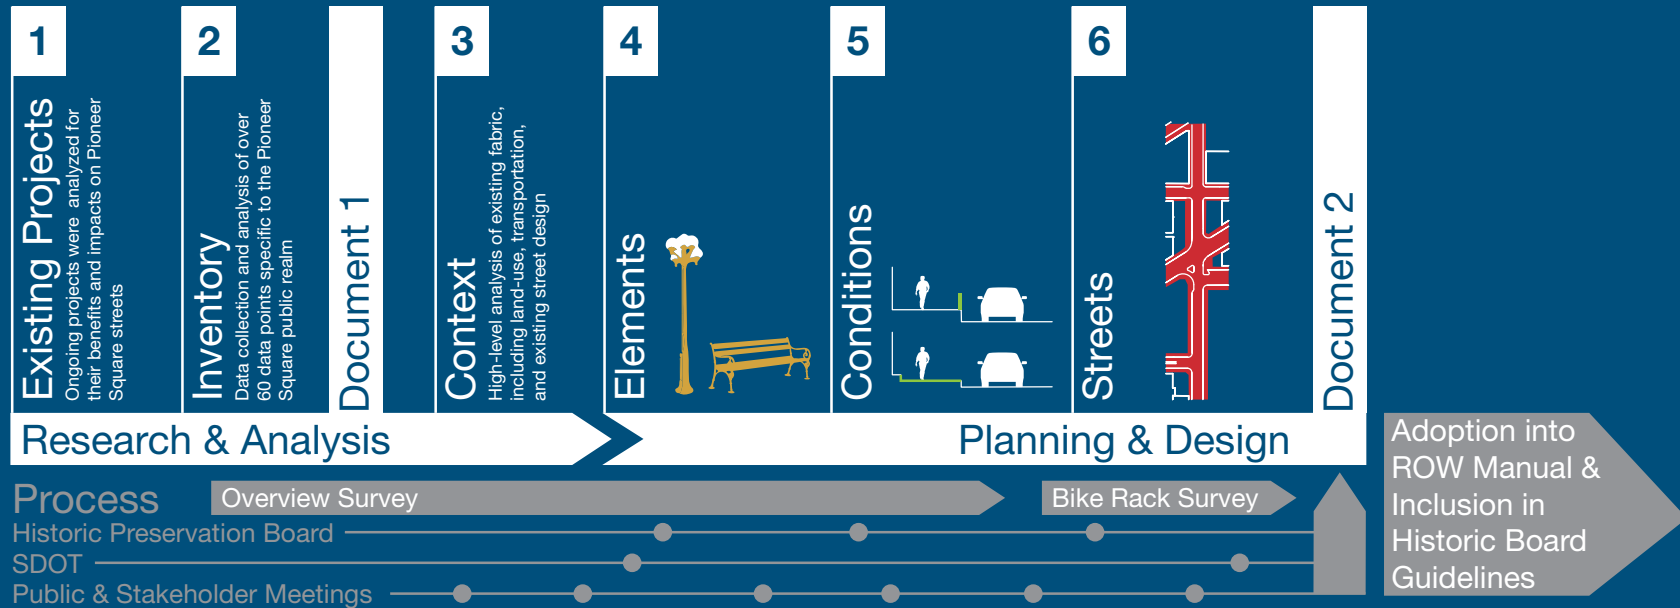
1

Existing Projects

Ongoing projects were analyzed for their benefits and impacts on Pioneer Square streets

2

Inventory

Data collection and analysis of over 60 data points specific to the Pioneer Square public realm

Document 1

3

Context

High-level analysis of existing fabric, including land-use, transportation, and existing street design

4

Elements

5

Conditions

6

Streets

Document 2

Research & Analysis

Planning & Design

Adoption into ROW Manual & Inclusion in Historic Board Guidelines

Process

Overview Survey

Bike Rack Survey

Historic Preservation Board

SDOT

Public & Stakeholder Meetings